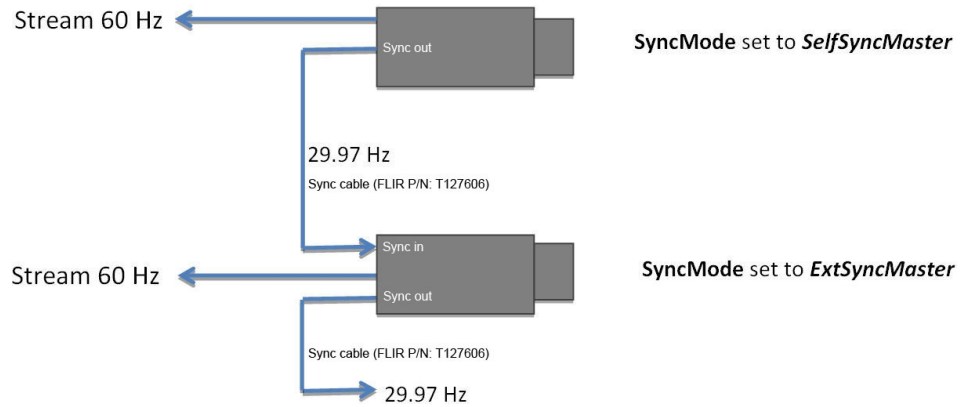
Stream 60 Hz

Sync out

**SyncMode** set to ***SelfSyncMaster***

29.97 Hz

Sync cable (FLIR P/N: T127606)

Sync in

Stream 60 Hz

Sync out

**SyncMode** set to ***ExtSyncMaster***

Sync cable (FLIR P/N: T127606)

29.97 Hz